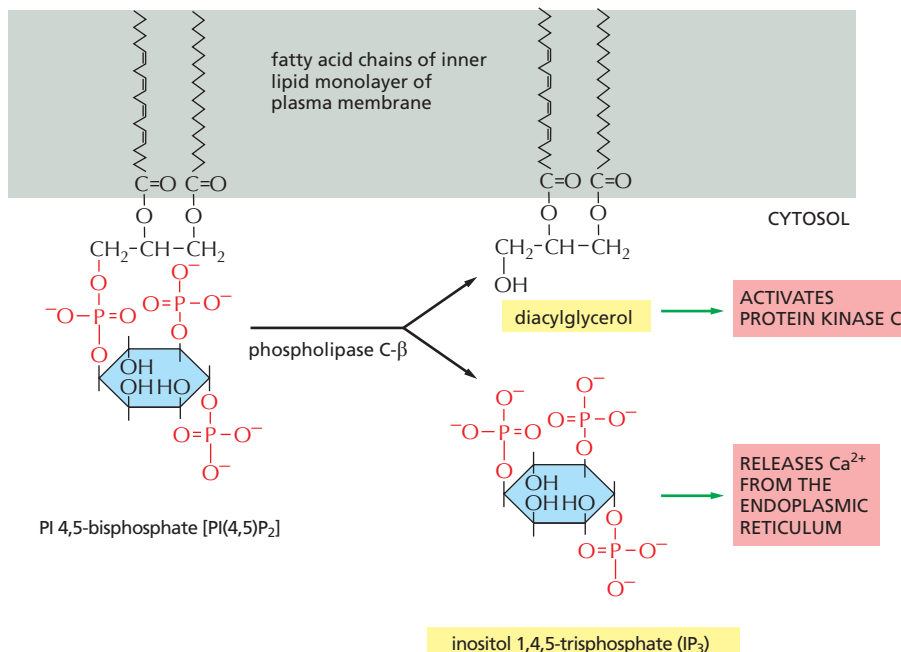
fatty acid chains of inner lipid monolayer of plasma membrane

C=O C=O
O O
CH$_2$–CH–CH$_2$
O$^-$
$^-$O–P=O O=P–O$^-$
O
OH
OH HO
O
O=P–O$^-$
O$^-$

PI 4,5-bisphosphate [PI(4,5)P$_2$]

phospholipase C-β

C=O C=O
O O
CH$_2$–CH–CH$_2$
OH

CYTOSOL

diacylglycerol

ACTIVATES PROTEIN KINASE C

O$^-$ O$^-$
$^-$O–P=O O=P–O$^-$
O O
OH
OH HO
O
O=P–O$^-$
O$^-$

RELEASES Ca$^{2+}$ FROM THE ENDOPLASMIC RETICULUM

inositol 1,4,5-trisphosphate (IP$_3$)